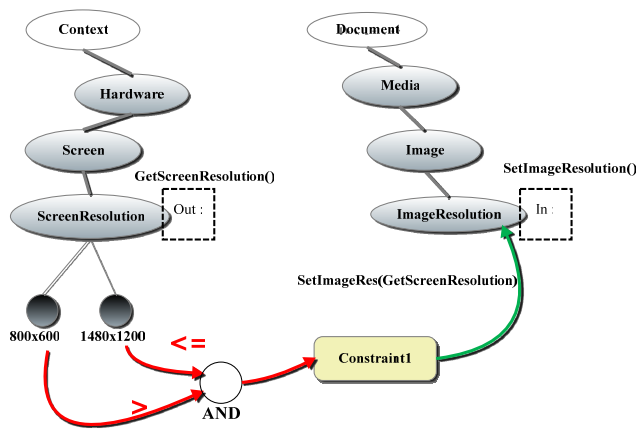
Context
Hardware
Screen
GetScreenResolution()
ScreenResolution
Out :
800x600
1480x1200
<=
>
AND
Document
Media
Image
SetImageResolution()
ImageResolution
In :
SetImageRes(GetScreenResolution)
Constraint1